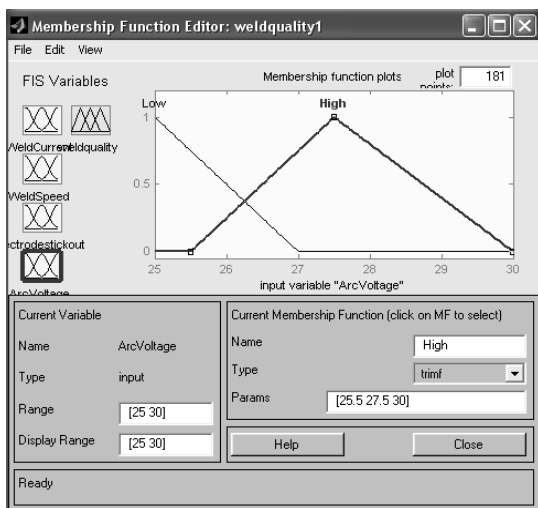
Membership Function Editor: weldquality1

File Edit View

FIS Variables

WeldCurrent weldquality

WeldSpeed

ectrodestickout

ArcVoltage

Membership function plots

plot points: 181

Low

High

1

0.5

0

25 26 27 28 29 30

input variable "ArcVoltage"

Current Variable

Name ArcVoltage

Type input

Range [25 30]

Display Range [25 30]

Current Membership Function (click on MF to select)

Name High

Type trimf

Params [25.5 27.5 30]

Help

Close

Ready